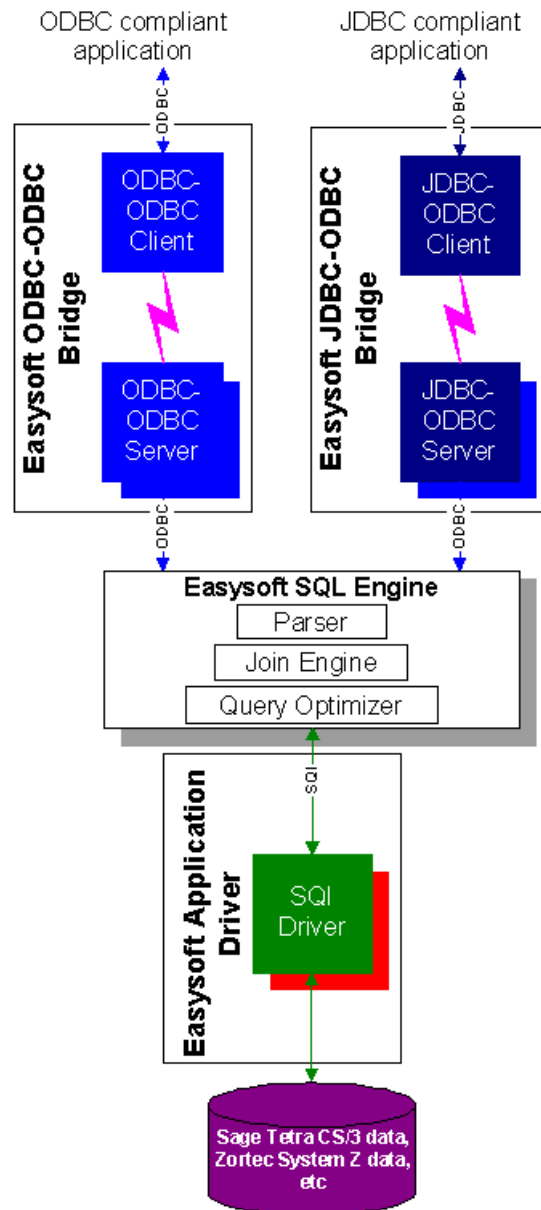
ODBC compliant application

JDBC compliant application

ODBC

JDBC

Easysoft ODBC-ODBC Bridge

ODBC-ODBC Client

ODBC-ODBC Server

Easysoft JDBC-ODBC Bridge

JDBC-ODBC Client

JDBC-ODBC Server

ODBC

ODBC

Easysoft SQL Engine

Parser

Join Engine

Query Optimizer

SQL

Easysoft Application Driver

SQl Driver

Sage Tetra CS/3 data, Zortec System Z data, etc